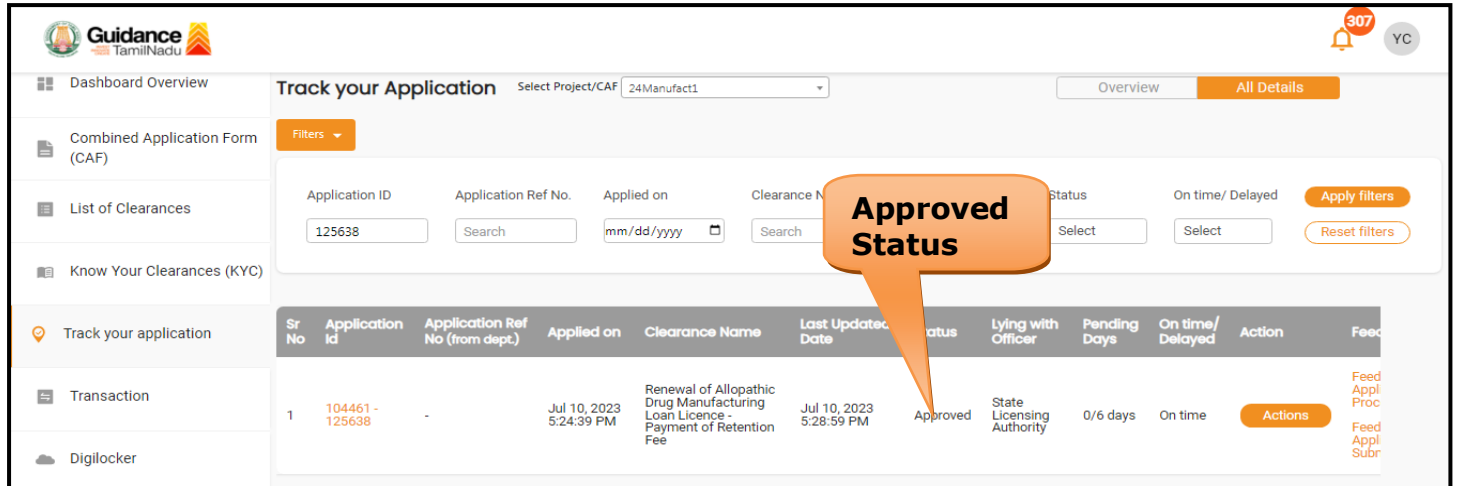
Guidance TamilNadu

307

YC

Dashboard Overview

Combined Application Form (CAF)

List of Clearances

Know Your Clearances (KYC)

Track your application

Transaction

Digilocker

Track your Application

Select Project/CAF 24Manufact1

Overview

All Details

Filters

Application ID

125638

Application Ref No.

Search

Applied on

mm/dd/yyyy

Clearance N

Search

Status

Select

On time/ Delayed

Select

Apply filters

Reset filters

Approved Status

| Sr No | Application Id | Application Ref No (from dept.) | Applied on | Clearance Name | Last Updated Date | Status | Lying with Officer | Pending Days | On time/ Delayed | Action | Feed |
|---|---|---|---|---|---|---|---|---|---|---|---|
| 1 | 104461 - 125638 | - | Jul 10, 2023 5:24:39 PM | Renewal of Allopathic Drug Manufacturing Loan Licence - Payment of Retention Fee | Jul 10, 2023 5:28:59 PM | Approved | State Licensing Authority | 0/6 days | On time | Actions | Feed Appl Proc Feed Appl Subr |